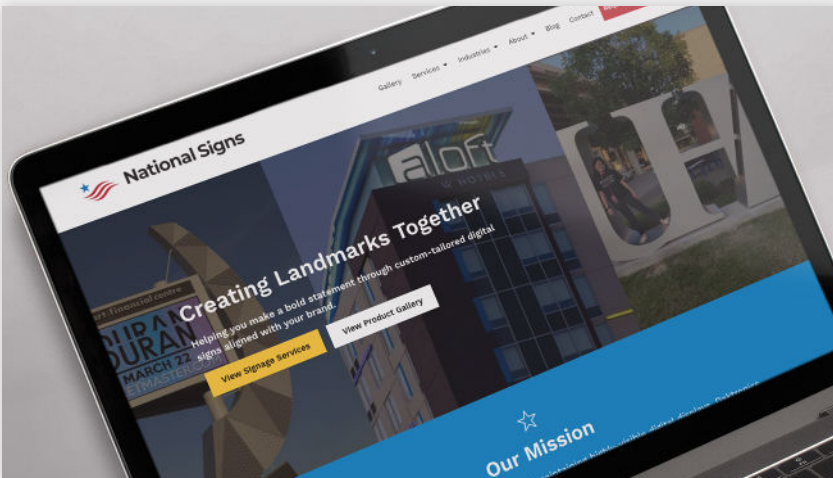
National Signs

Gallery Services Industries About Blog Contact

Creating Landmarks Together

Helping you make a bold statement through custom-tailored digital signs aligned with your brand.

View Signage Services

View Product Gallery

aloft HOTELS

DURAN DURAN MARCH 22

UH

Our Mission